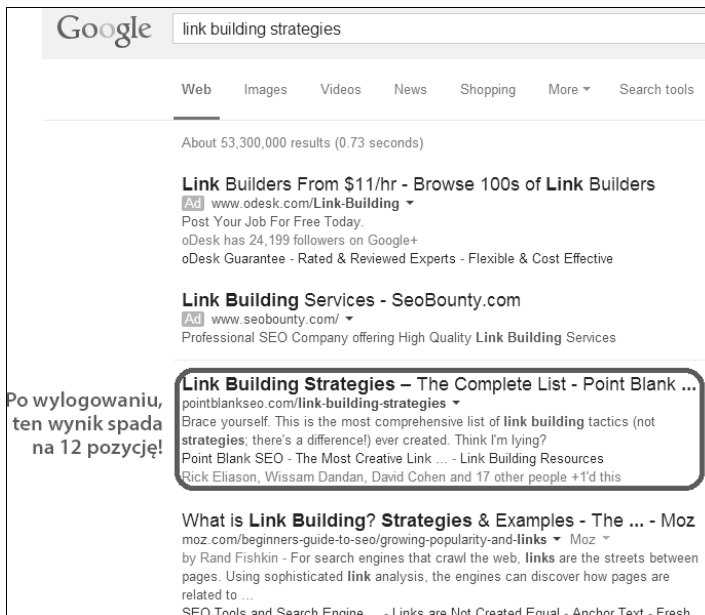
Google link building strategies

Web Images Videos News Shopping More ▾ Search tools

About 53,300,000 results (0.73 seconds)

Link Builders From $11/hr - Browse 100s of Link Builders
Ad www.odesk.com/Link-Building ▾
Post Your Job For Free Today.
oDesk has 24,199 followers on Google+
oDesk Guarantee - Rated & Reviewed Experts - Flexible & Cost Effective

Link Building Services - SeoBounty.com
Ad www.seobounty.com/ ▾
Professional SEO Company offering High Quality Link Building Services

Po wylogowaniu, ten wynik spada na 12 pozycję!

Link Building Strategies – The Complete List - Point Blank ...
pointblankseo.com/link-building-strategies ▾
Brace yourself. This is the most comprehensive list of link building tactics (not strategies; there's a difference!) ever created. Think I'm lying?
Point Blank SEO - The Most Creative Link ... - Link Building Resources
Rick Eliason, Wissam Dandan, David Cohen and 17 other people +1'd this

What is Link Building? Strategies & Examples - The ... - Moz
moz.com/beginners-guide-to-seo/growing-popularity-and-links ▾ Moz ▾
by Rand Fishkin - For search engines that crawl the web, links are the streets between pages. Using sophisticated link analysis, the engines can discover how pages are related to ...
SEO Tools and Search Engine ... - Links are Not Created Equal - Anchor Text - Fresh